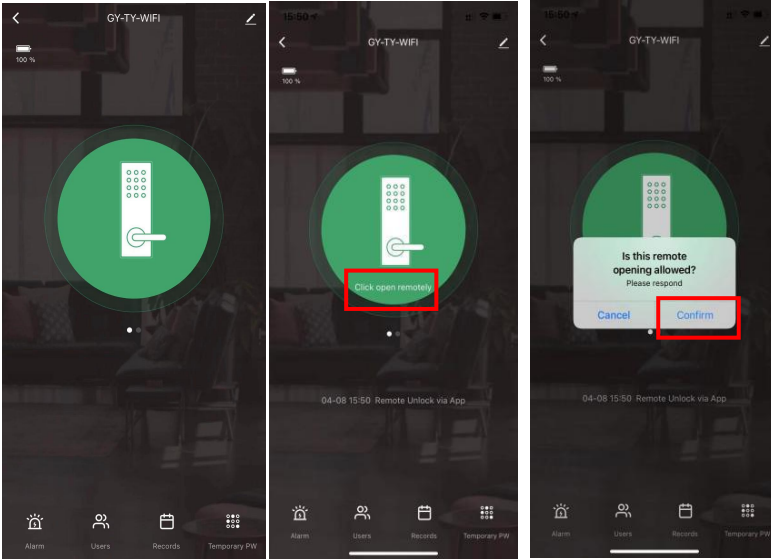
GY-TY-WIFI

100 %

Alarm Users Records Temporary PW

15:50

GY-TY-WIFI

100 %

Click open remotely

04-08 15:50 Remote Unlock via App

Alarm Users Records Temporary PW

15:50

GY-TY-WIFI

100 %

Is this remote opening allowed?
Please respond

Cancel Confirm

04-08 15:50 Remote Unlock via App

Alarm Users Records Temporary PW